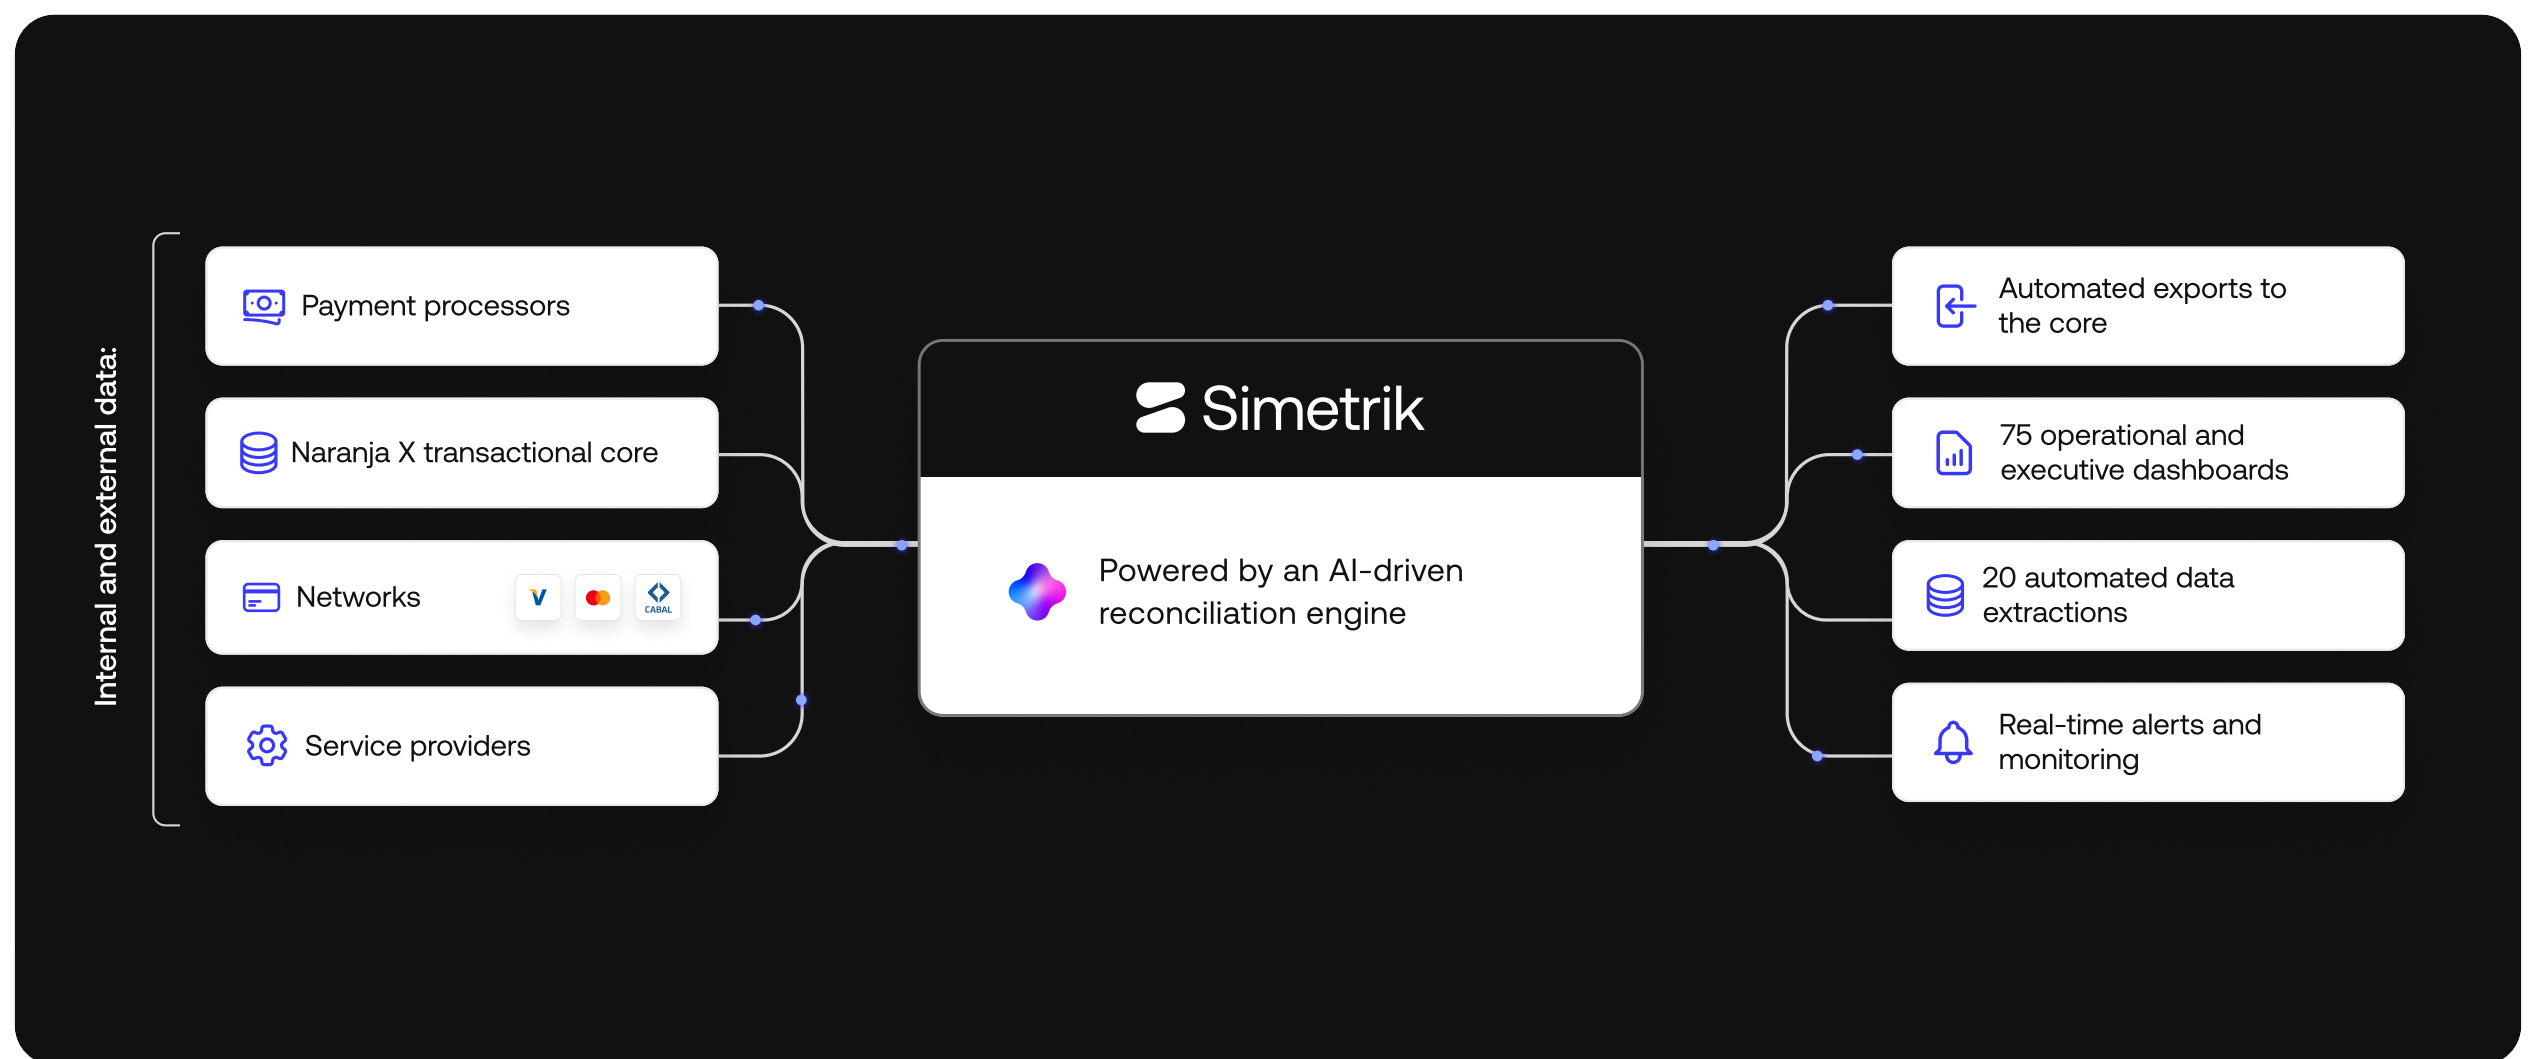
Internal and external data:

Payment processors

Naranja X transactional core

Networks

V

CABAL

Service providers

Simetrik

Powered by an AI-driven reconciliation engine

Automated exports to the core

75 operational and executive dashboards

20 automated data extractions

Real-time alerts and monitoring